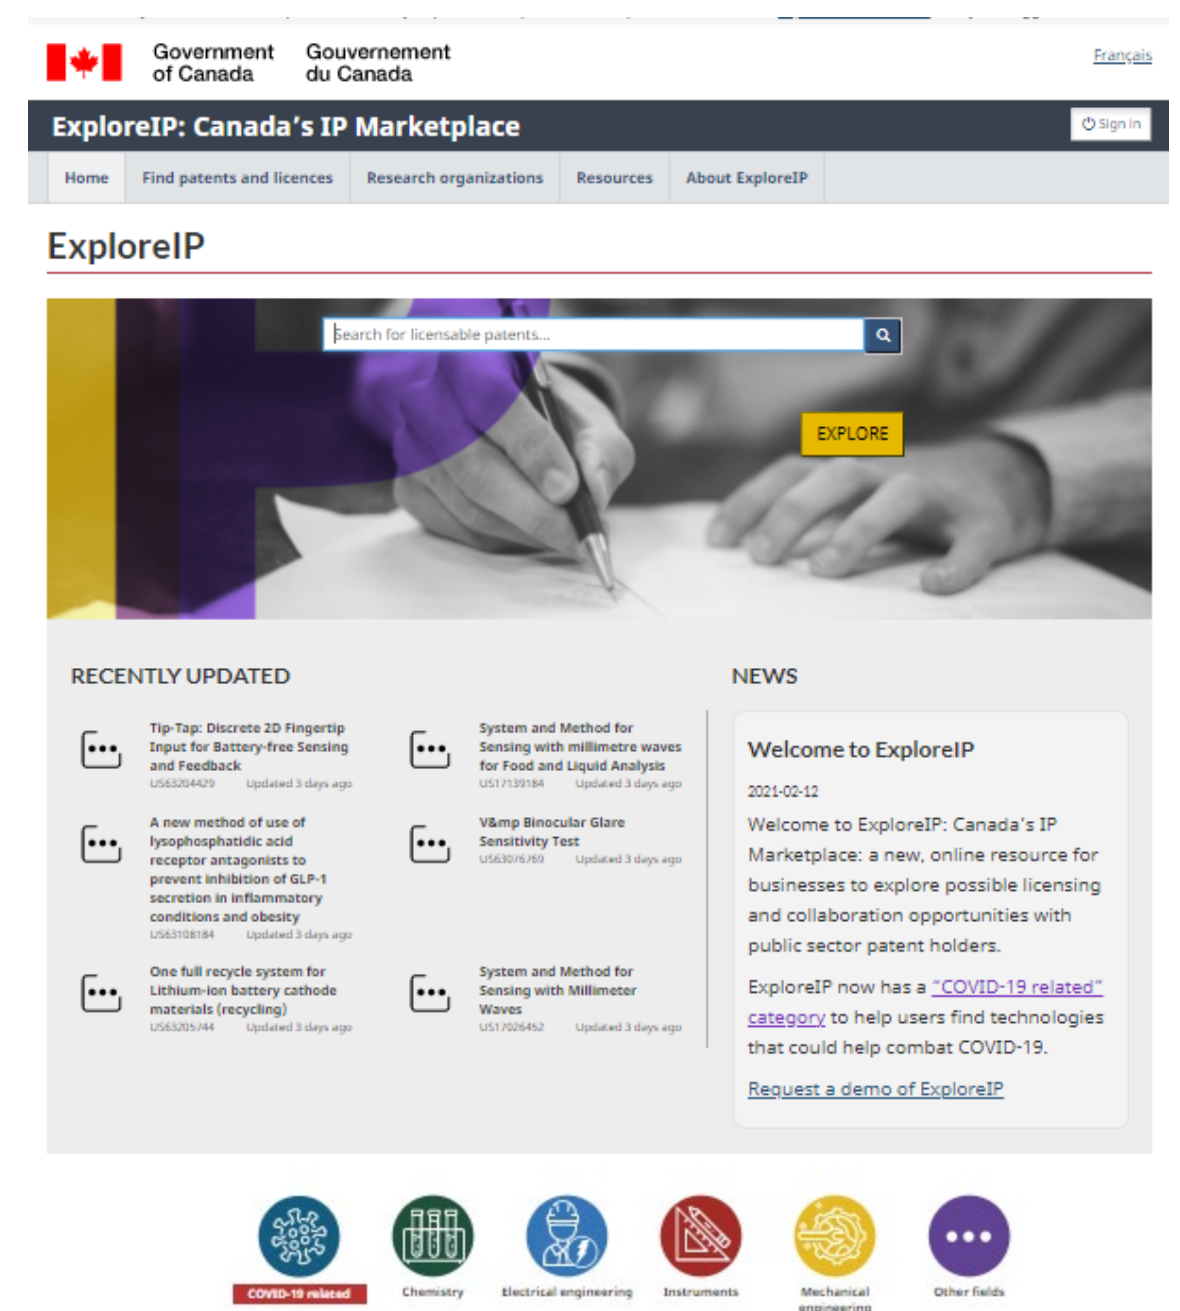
Government of Canada Gouvernement du Canada

Français

ExploreIP: Canada's IP Marketplace

Sign in

Home | Find patents and licences | Research organizations | Resources | About ExploreIP

ExploreIP

Search for licensable patents...

EXPLORE

RECENTLY UPDATED

Tip-Tap: Discrete 2D Fingertip Input for Battery-free Sensing and Feedback
US63204429 Updated 3 days ago

System and Method for Sensing with millimetre waves for Food and Liquid Analysis
US17139184 Updated 3 days ago

A new method of use of lysophosphatidic acid receptor antagonists to prevent inhibition of GLP-1 secretion in inflammatory conditions and obesity
US63108184 Updated 3 days ago

V&mp Binocular Glare Sensitivity Test
US63076769 Updated 3 days ago

One full recycle system for Lithium-ion battery cathode materials (recycling)
US63205744 Updated 3 days ago

System and Method for Sensing with Millimeter Waves
US17026452 Updated 3 days ago

NEWS

Welcome to ExploreIP

2021-02-12

Welcome to ExploreIP: Canada's IP Marketplace: a new, online resource for businesses to explore possible licensing and collaboration opportunities with public sector patent holders.

ExploreIP now has a "COVID-19 related" category to help users find technologies that could help combat COVID-19.

Request a demo of ExploreIP

COVID-19 related

Chemistry

Electrical engineering

Instruments

Mechanical engineering

Other fields